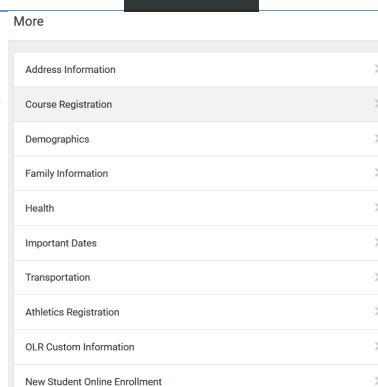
More

Address Information

Course Registration

Demographics

Family Information

Health

Important Dates

Transportation

Athletics Registration

OLR Custom Information

New Student Online Enrollment